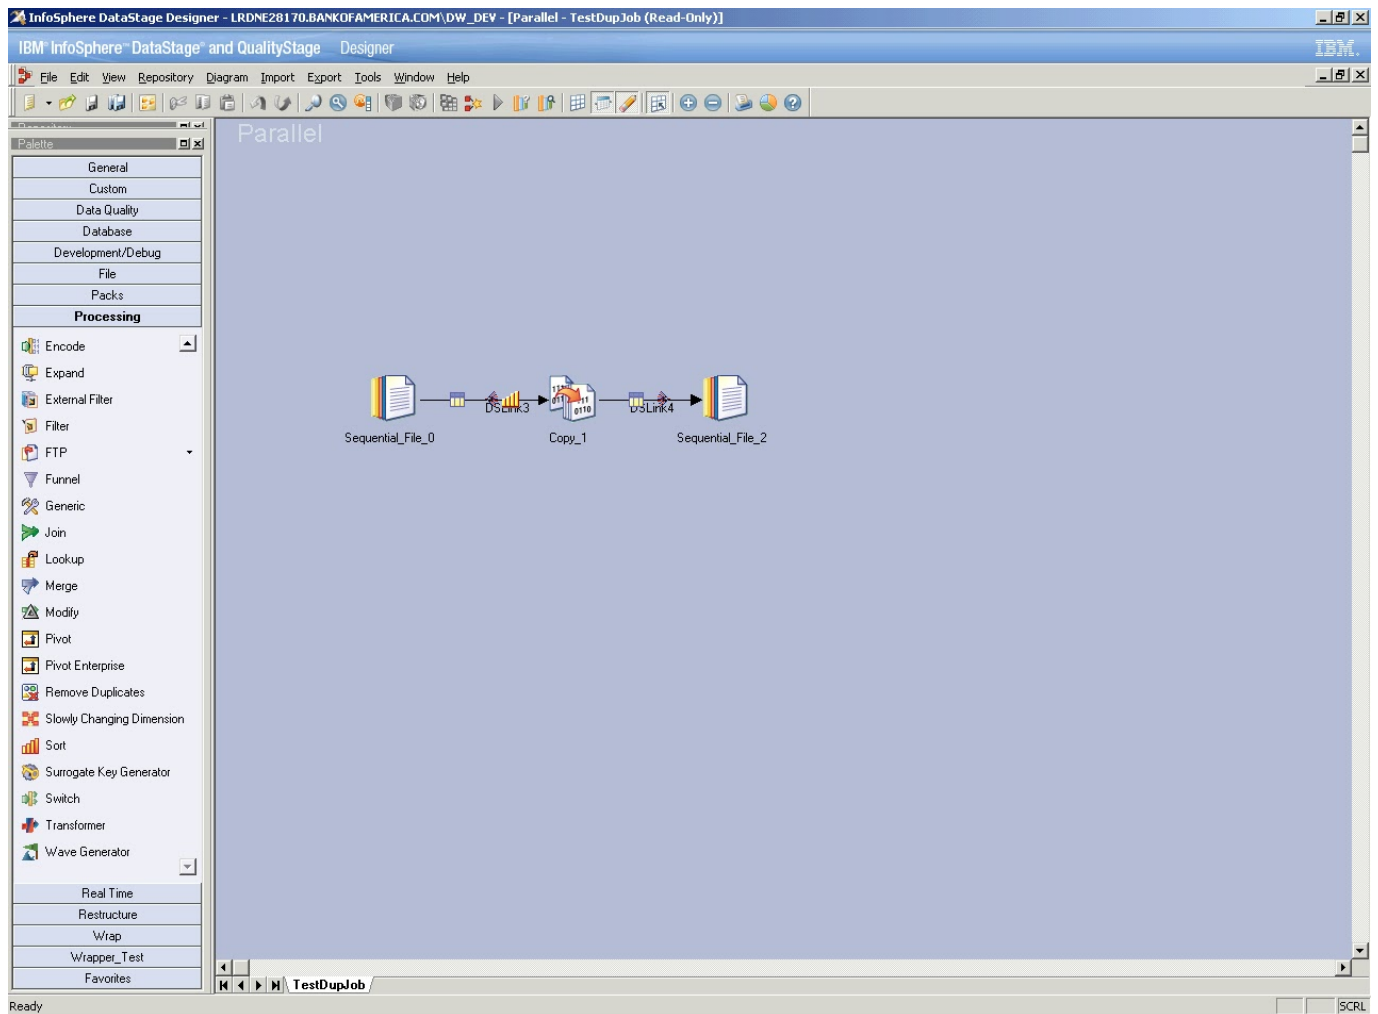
InfoSphere DataStage Designer - LRDNE28170.BANKOFAMERICA.COM\DW_DEV - [Parallel - TestDupJob (Read-Only)]

IBM® InfoSphere™ DataStage® and QualityStage™ Designer

IBM.

File Edit View Repository Diagram Import Export Tools Window Help

Palette

General
Custom
Data Quality
Database
Development/Debug
File
Packs
Processing

Encode
Expand
External Filter
Filter
FTP
Funnel
Generic
Join
Lookup
Merge
Modify
Pivot
Pivot Enterprise
Remove Duplicates
Slowly Changing Dimension
Sort
Surrogate Key Generator
Switch
Transformer
Wave Generator

Real Time
Restructure
Wrap
Wrapper_Test
Favorites

Parallel

Sequential_File_0
DSLink3
Copy_1
DSLink4
Sequential_File_2

TestDupJob

Ready

SCRL